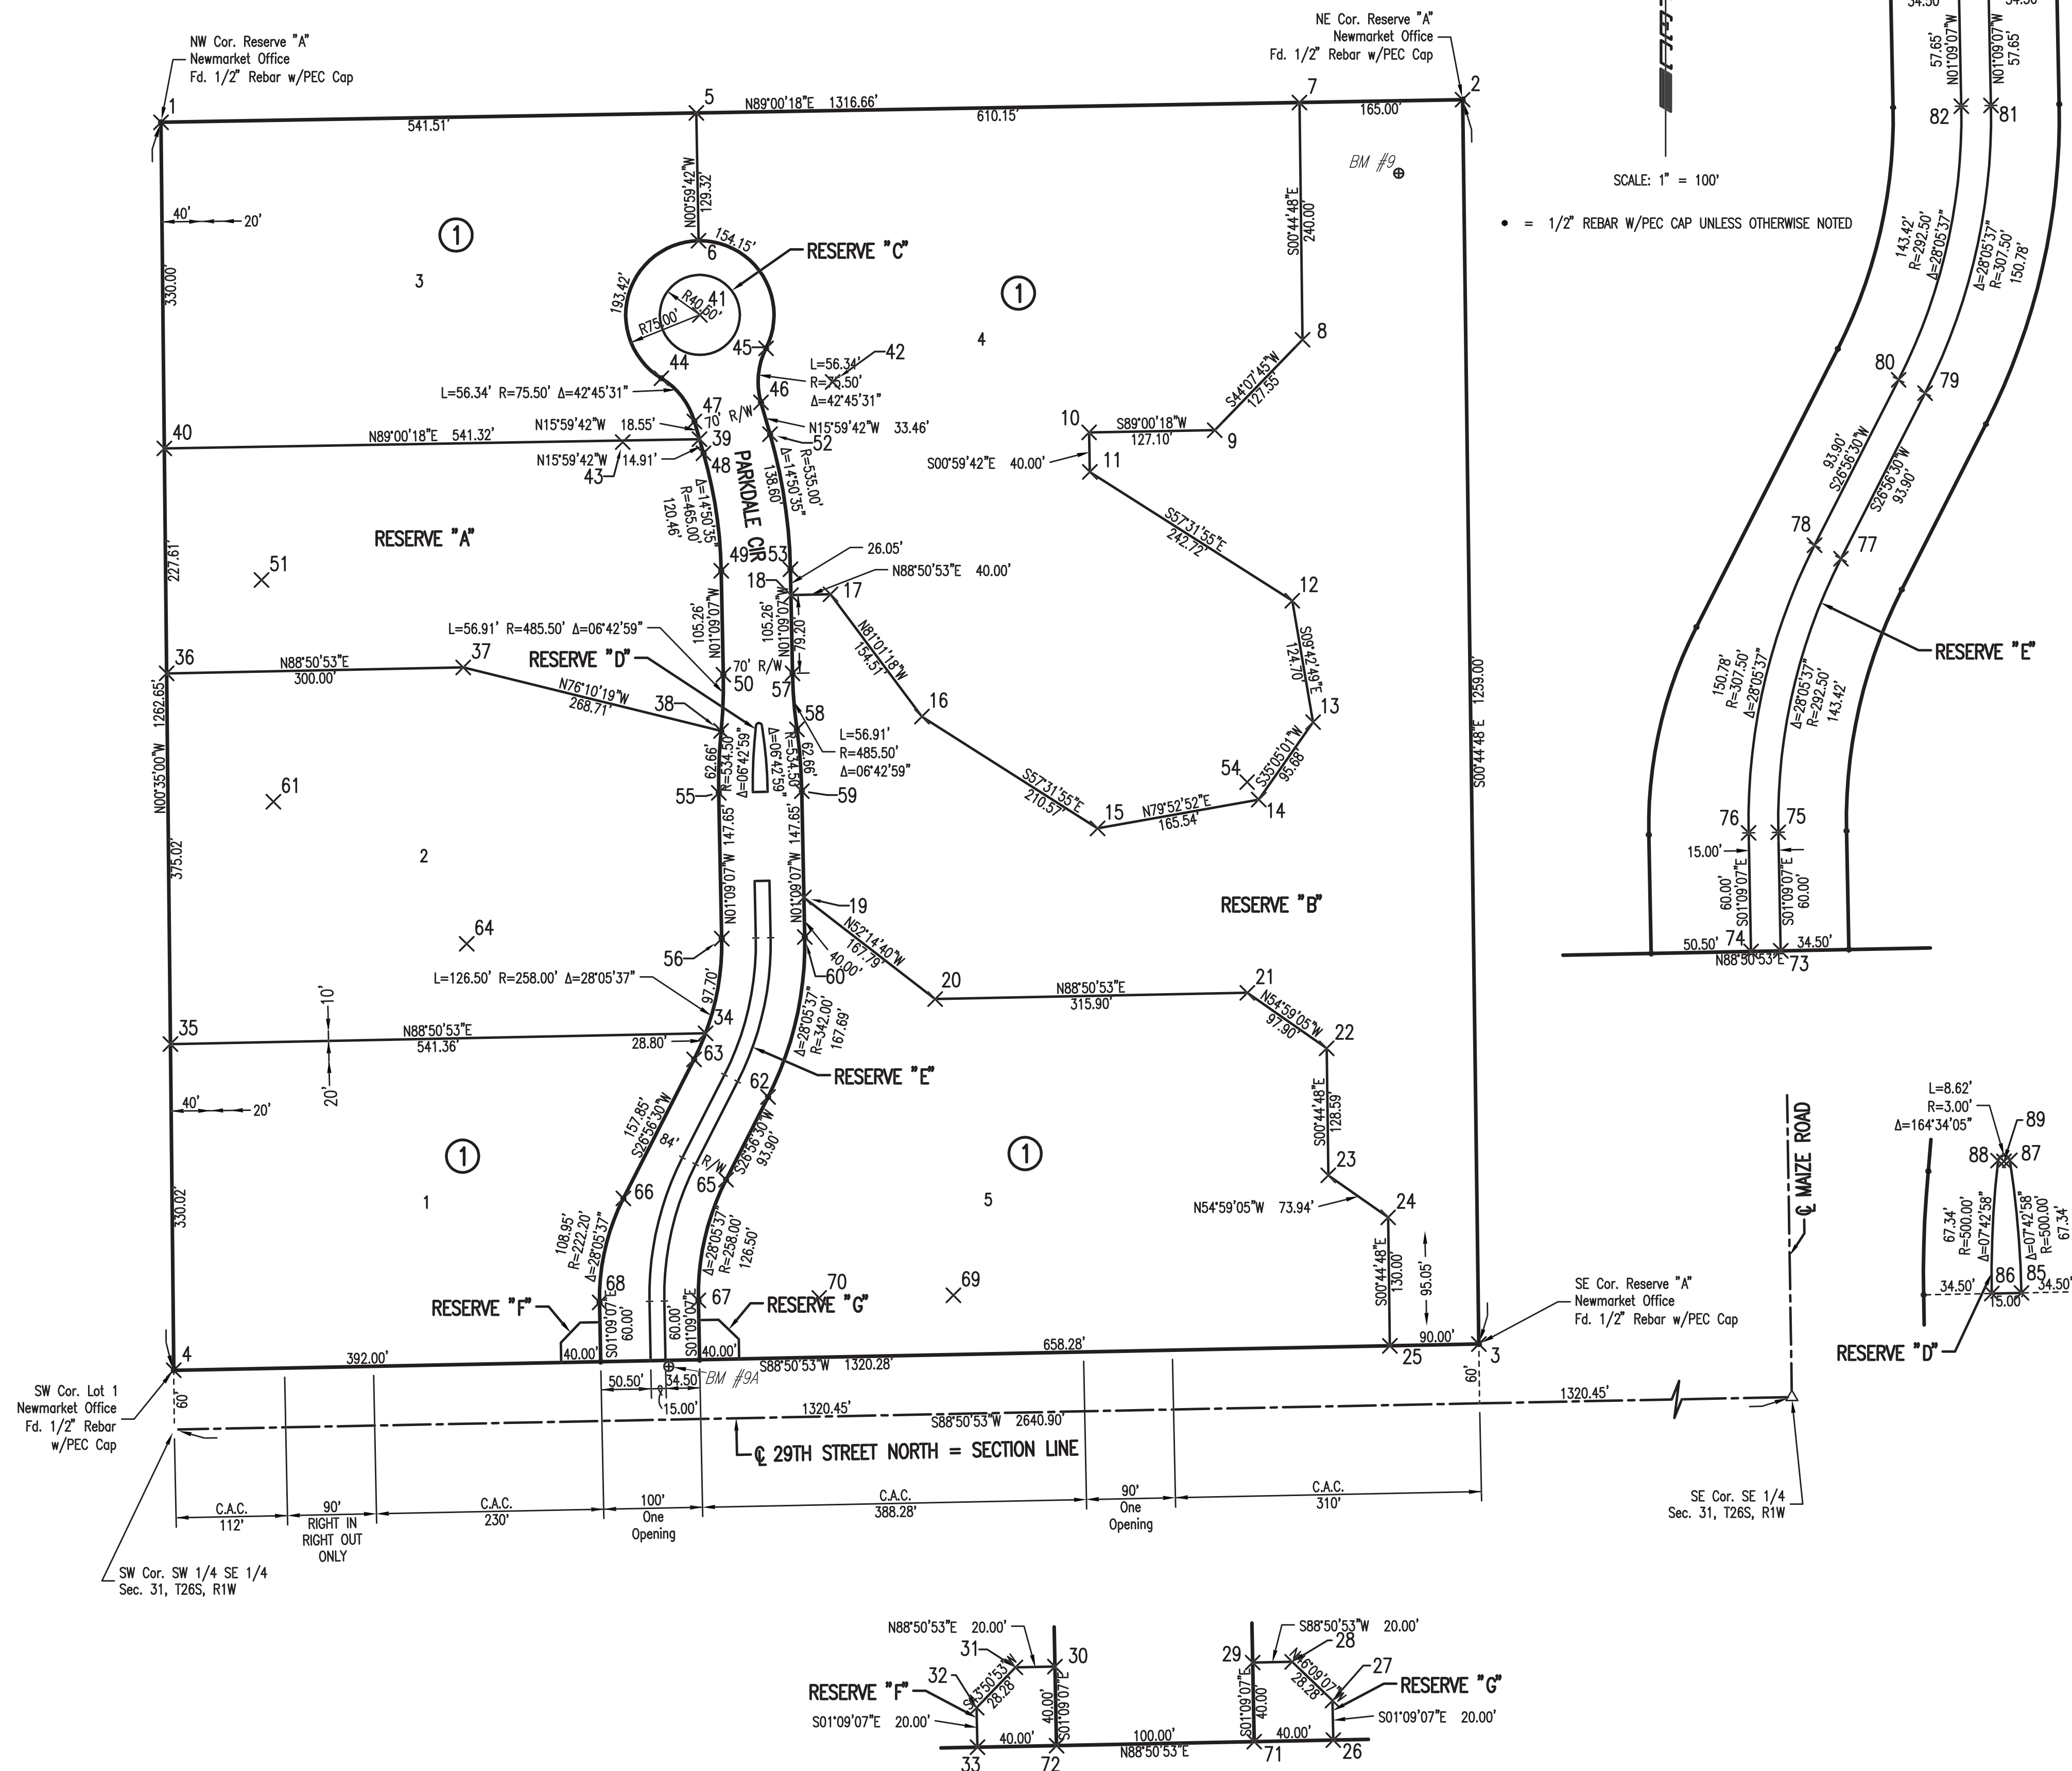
NW Cor. Reserve "A"
Newmarket Office
Fd. 1/2" Rebar w/PEC Cap

NE Cor. Reserve "A"
Newmarket Office
Fd. 1/2" Rebar w/PEC Cap

1
5
N89°00'18"E 1316.66'
7
2
541.51'
610.15'
165.00'

BM #9

SCALE: 1" = 100'

• = 1/2" REBAR W/PEC CAP UNLESS OTHERWISE NOTED

40'
20'
330.00'
N00°59'42"W 129.32'
6
154.15'
RESERVE "C"
193.42'
R40.00'
41
R75.00'
3
1
1
4
S00°44'48"E 240.00'
8
45
44
L=56.34' R=75.50' Δ=42°45'31"
L=56.34'
R=75.50'
Δ=42°45'31"
42
46
47
70'
R/W
N15°59'42"W 18.55'
N15°59'42"W 33.46'
40
N89°00'18"E 541.32'
39
52
N15°59'42"W 14.91'
43
48
Δ=14°50'35"
R=465.00'
120.46'
PARKDALE CIR
138.60
R=535.00'
Δ=14°50'35"
10
S89°00'18"W 127.10'
9
S44°07'45"W 127.55'
S00°59'42"E 40.00'
11
S57°31'55"E 242.72'
RESERVE "A"
227.61'
51
49
53
26.05'
18
N88°50'53"E 40.00'
17
12
105.26'
N01°09'07"W
105.26'
N01°09'07"W
79.20
N81°01'18"W 154.51'
S09°42'49"E 124.70'
L=56.91' R=485.50' Δ=06°42'59"
36
N88°50'53"E 300.00'
37
RESERVE "D"
70' R/W
50
57
N76°10'19"W 268.71'
38
16
13
58
L=56.91'
R=485.50'
Δ=06°42'59"
1262.65'
N00°35'00"W
62.66'
R=534.50'
Δ=06°42'59"
R=534.50'
Δ=06°42'59"
62.66'
54
S35°05'01"W 95.68'
S57°31'55"E 210.57'
15
N79°52'52"E 165.54'
14
61
55
59
147.65'
147.65'
S00°44'48"E 1259.00'
2
375.02'
N01°09'07"W
N01°09'07"W
19
RESERVE "B"
64
N52°14'40"W 167.79'
56
40.00'
60
L=126.50' R=258.00' Δ=28°05'37"
20
N88°50'53"E 315.90'
21
N54°59'05"W 97.90'
10'
97.70'
34
Δ=28°05'37"
R=342.00'
167.69'
35
N88°50'53"E 541.36'
28.80'
63
22
20'
62
RESERVE "E"
40'
20'
S00°44'48"E 128.59'
157.85'
S26°56'30"W
84'
S26°56'30"W 93.90'
R/W
1
1
23
66
65
1
5
330.02'
108.95'
R=222.20'
Δ=28°05'37"
Δ=28°05'37"
R=258.00'
126.50'
N54°59'05"W 73.94'
24
S00°44'48"E 130.00'
95.05'
70
69
68
RESERVE "F"
S01°09'07"E 60.00'
60.00'
S01°09'07"E
67
RESERVE "G"
40.00'
40.00'
90.00'
4
392.00'
S88°50'53"W 1320.28'
658.28'
25
3
50.50'
34.50'
BM #9A
15.00'
SW Cor. Lot 1
Newmarket Office
Fd. 1/2" Rebar
w/PEC Cap
60'
60'
1320.45'
S88°50'53"W 2640.90'
1320.45'
℄ 29TH STREET NORTH = SECTION LINE
C.A.C. 112'
90' RIGHT IN RIGHT OUT ONLY
C.A.C. 230'
100' One Opening
C.A.C. 388.28'
90' One Opening
C.A.C. 310'
SW Cor. SW 1/4 SE 1/4
Sec. 31, T26S, R1W

SE Cor. Reserve "A"
Newmarket Office
Fd. 1/2" Rebar w/PEC Cap

℄ MAIZE ROAD
SE Cor. SE 1/4
Sec. 31, T26S, R1W

34.50
34.50
57.65'
N01°09'07"W
N01°09'07"W
57.65'
82
81
143.42'
R=292.50'
Δ=28°05'37"
Δ=28°05'37"
R=307.50'
150.78'
80
79
93.90'
S26°56'30"W
S26°56'30"W
93.90'
78
77
RESERVE "E"
150.78'
R=307.50'
Δ=28°05'37"
Δ=28°05'37"
R=292.50'
143.42'
76
75
15.00'
60.00'
S01°09'07"E
S01°09'07"E
60.00'
50.50'
74
34.50'
N88°50'53"E
73

L=8.62'
R=3.00'
Δ=164°34'05"
89
88
87
67.34'
R=500.00'
Δ=07°42'58"
Δ=07°42'58"
R=500.00'
67.34'
34.50'
86
85
34.50'
15.00'
RESERVE "D"

N88°50'53"E 20.00'
31
30
32
RESERVE "F"
S43°50'53"W 28.28'
S01°09'07"E 20.00'
40.00'
S01°09'07"E
40.00'
33
72
100.00'
N88°50'53"E
S88°50'53"W 20.00'
29
28
N46°09'07"W 28.28'
27
RESERVE "G"
S01°09'07"E
40.00'
40.00'
S01°09'07"E 20.00'
71
26